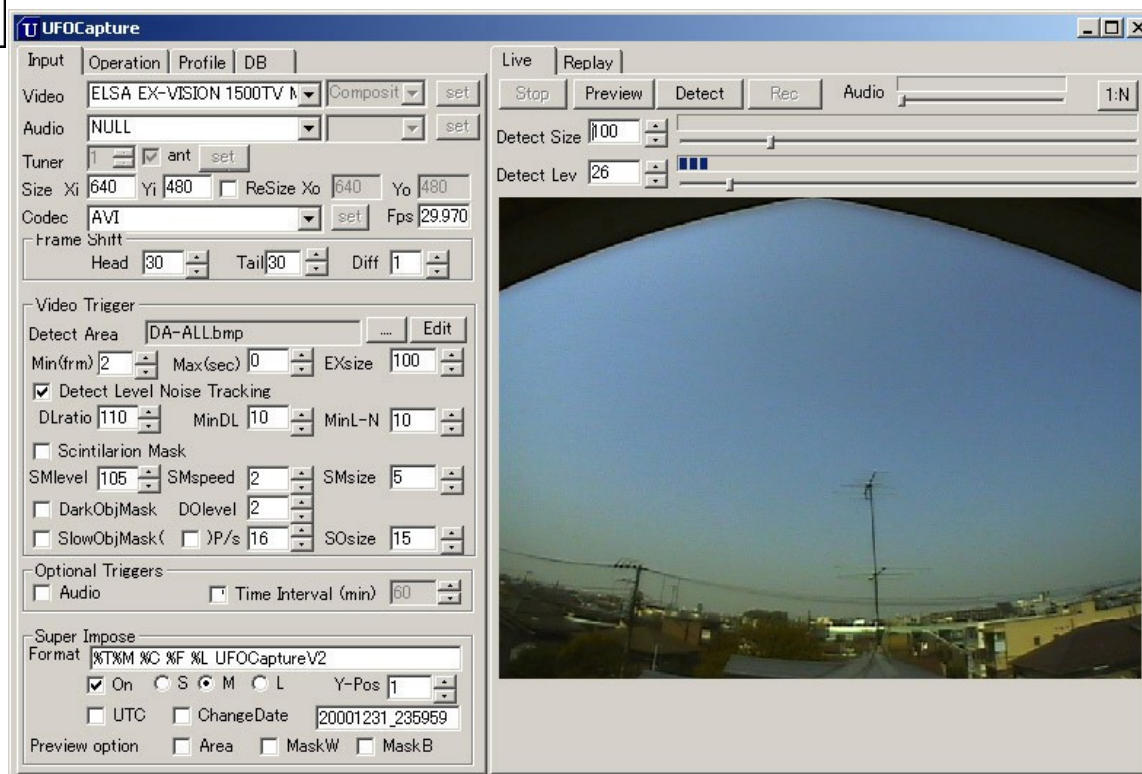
UFOCapture

Input | Operation | Profile | DB

Video ELSA EX-VISION 1500TV M Composit set
Audio NULL set
Tuner 1 ant set
Size Xi 640 Yi 480 ReSize Xo 640 Yo 480
Codec AVI set Fps 29.970
Frame Shift
Head 30 Tail 30 Diff 1

Video Trigger
Detect Area DA-ALLbmp ... Edit
Min(frm) 2 Max(sec) 0 EXsize 100
Detect Level Noise Tracking
DLratio 110 MinDL 10 MinL-N 10
Scintilarion Mask
SMlevel 105 SMspeed 2 SMsize 5
DarkObjMask DOlevel 2
SlowObjMask( )P/s 16 SOsize 15

Optional Triggers
Audio Time Interval (min) 60

Super Impose
Format %T%M %C %F %L UFOCaptureV2
On S M L Y-Pos 1
UTC ChangeDate 20001231_235959
Preview option Area MaskW MaskB

Live | Replay
Stop Preview Detect Rec Audio 1:N
Detect Size 100
Detect Lev 26